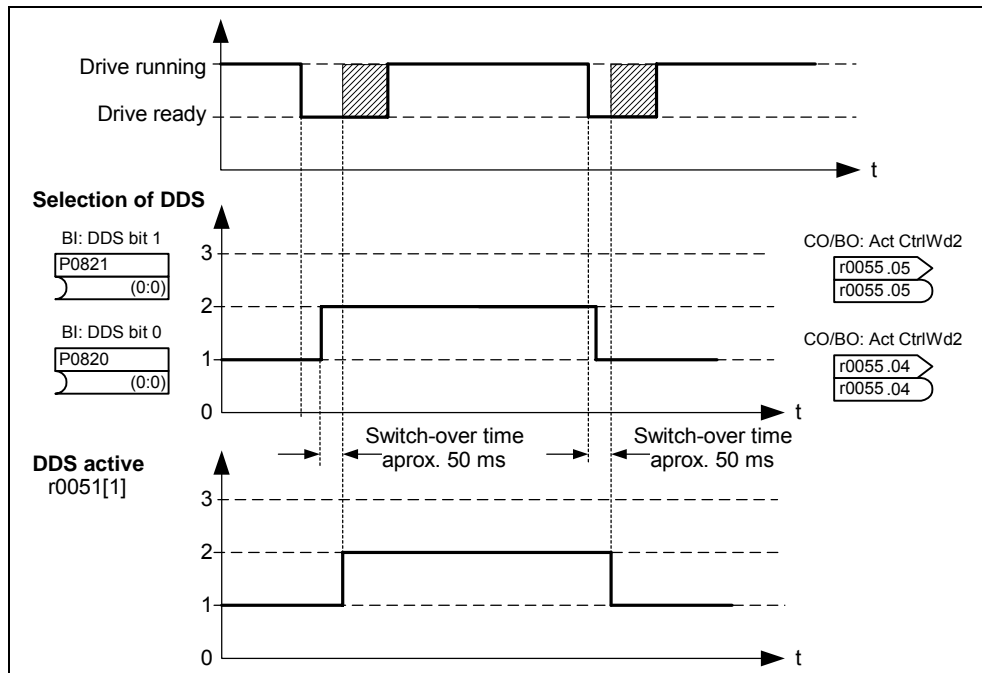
Drive running
Drive ready
t

Selection of DDS
BI: DDS bit 1
P0821
(0:0)
BI: DDS bit 0
P0820
(0:0)
3
2
1
0
t
CO/BO: Act CtrlWd2
r0055 .05
r0055 .05
CO/BO: Act CtrlWd2
r0055 .04
r0055 .04

Switch-over time aprox. 50 ms
Switch-over time aprox. 50 ms

DDS active
r0051[1]
3
2
1
0
t